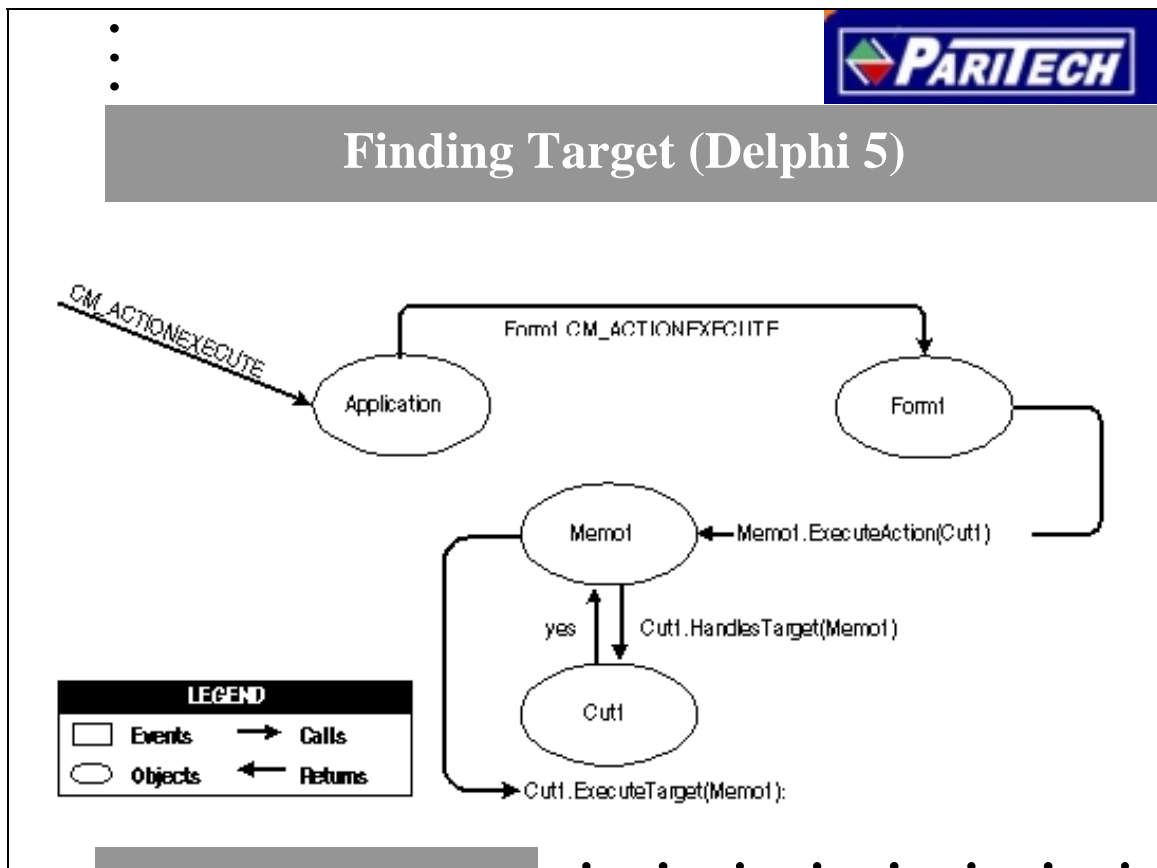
PARITECH

Finding Target (Delphi 5)

CM_ACTIONEXECUTE

Form1.CM_ACTIONEXECUTE

Application

Form1

Memo1

Memo1.ExecuteAction(Cut1)

yes

Cut1.HandlesTarget(Memo1)

Cut1

Cut1.ExecuteTarget(Memo1):

LEGEND

Events

Calls

Objects

Returns